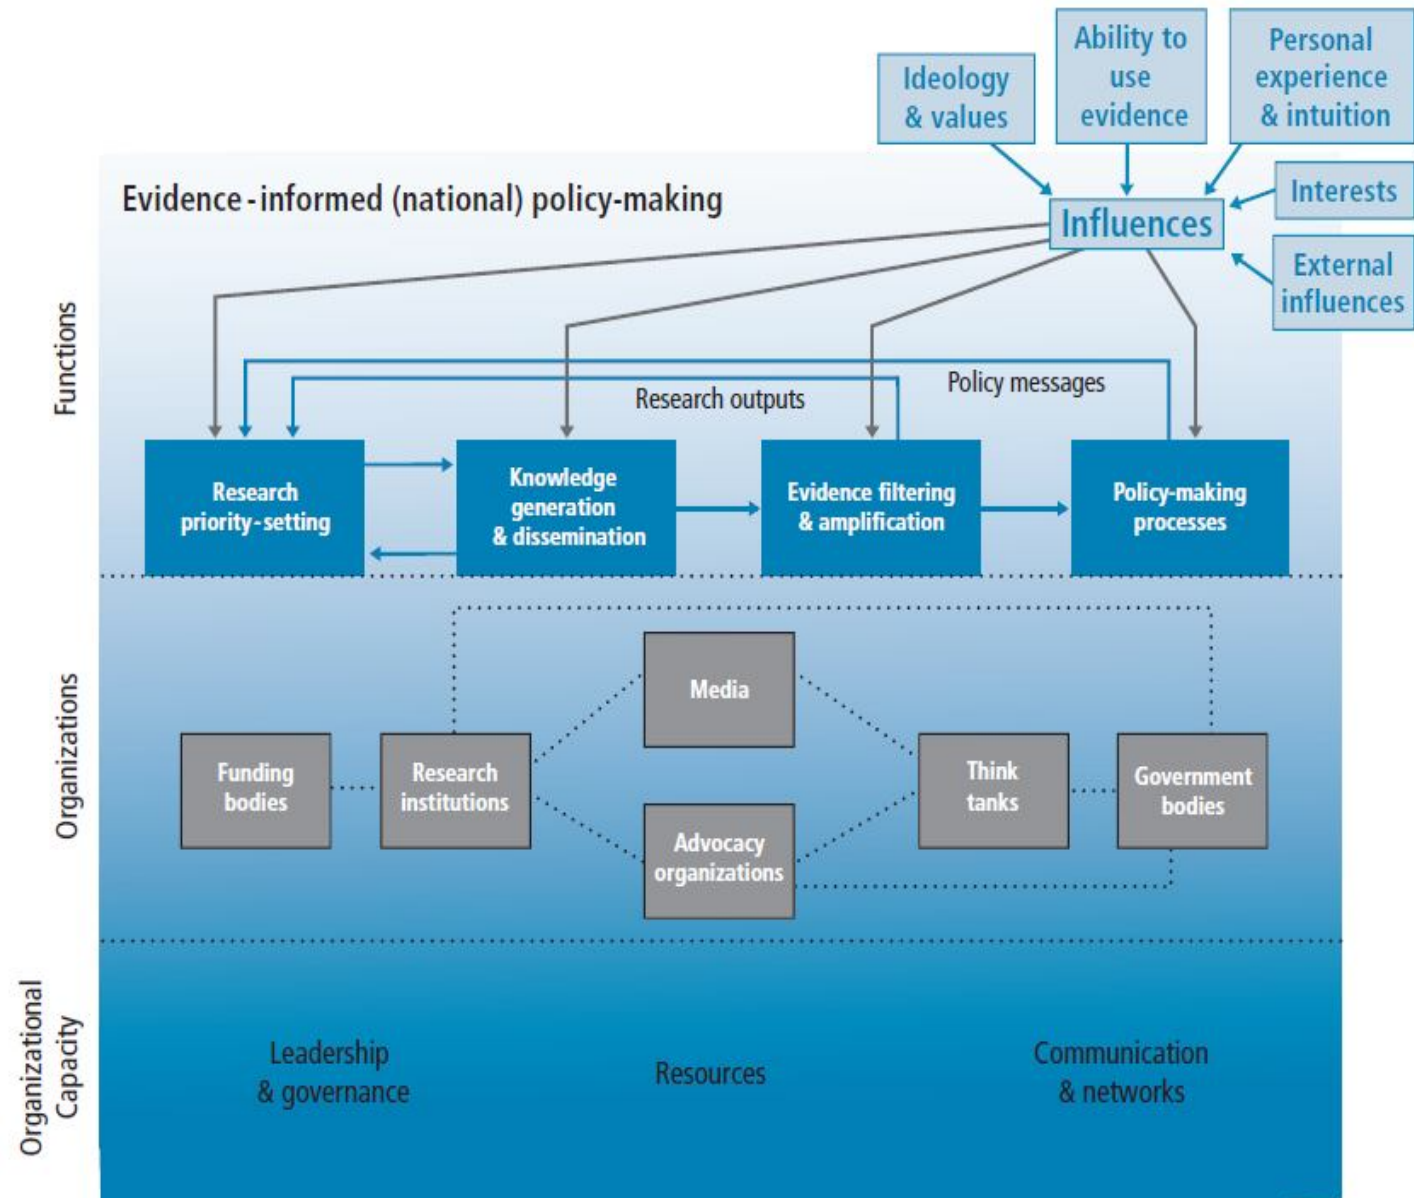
Ideology & values

Ability to use evidence

Personal experience & intuition

Interests

External influences

Influences

Evidence-informed (national) policy-making

Functions

Research outputs

Policy messages

Research priority-setting

Knowledge generation & dissemination

Evidence filtering & amplification

Policy-making processes

Organizations

Media

Funding bodies

Research institutions

Think tanks

Government bodies

Advocacy organizations

Organizational Capacity

Leadership & governance

Resources

Communication & networks